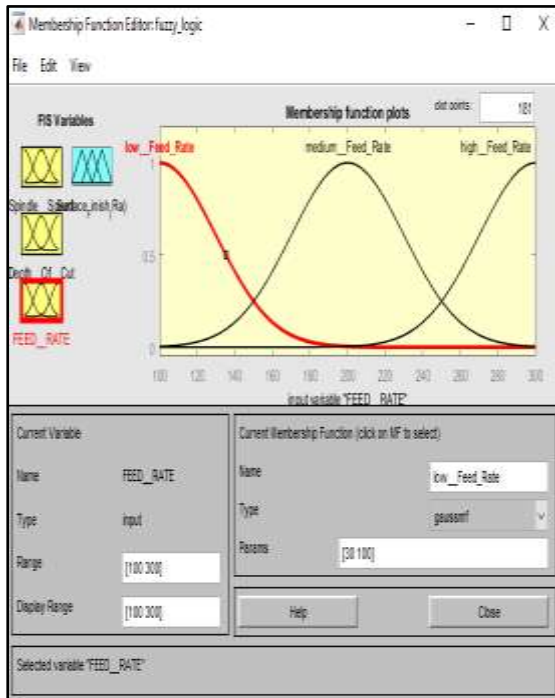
Membership Function Editor: fuzzy_logic

File Edit View

FIS Variables

Spindle Speed

Surface_finish(Ra)

Depth_Of_Cut

FEED_RATE

Membership function plots

plot points: 181

low_Feed_Rate

medium_Feed_Rate

high_Feed_Rate

1

0.5

0

100 120 140 160 180 200 220 240 260 280 300

input variable "FEED_RATE"

Current Variable

Name FEED_RATE

Type input

Range [100 300]

Display Range [100 300]

Current Membership Function (click on MF to select)

Name low_Feed_Rate

Type gaussmf

Params [30 100]

Help

Close

Selected variable "FEED_RATE"